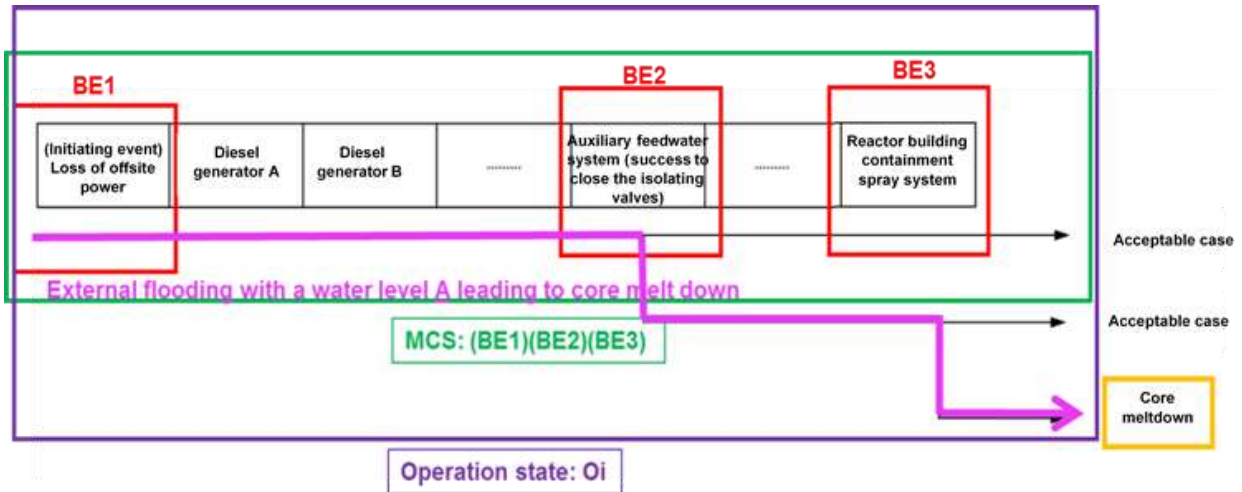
BE1

BE2

BE3

| (Initiating event) Loss of offsite power | Diesel generator A | Diesel generator B | .......... | Auxiliary feedwater system (success to close the isolating valves) | .......... | Reactor building containment spray system |
|---|---|---|---|---|---|---|

Acceptable case

External flooding with a water level A leading to core melt down

Acceptable case

MCS: (BE1)(BE2)(BE3)

Core meltdown

Operation state: Oi